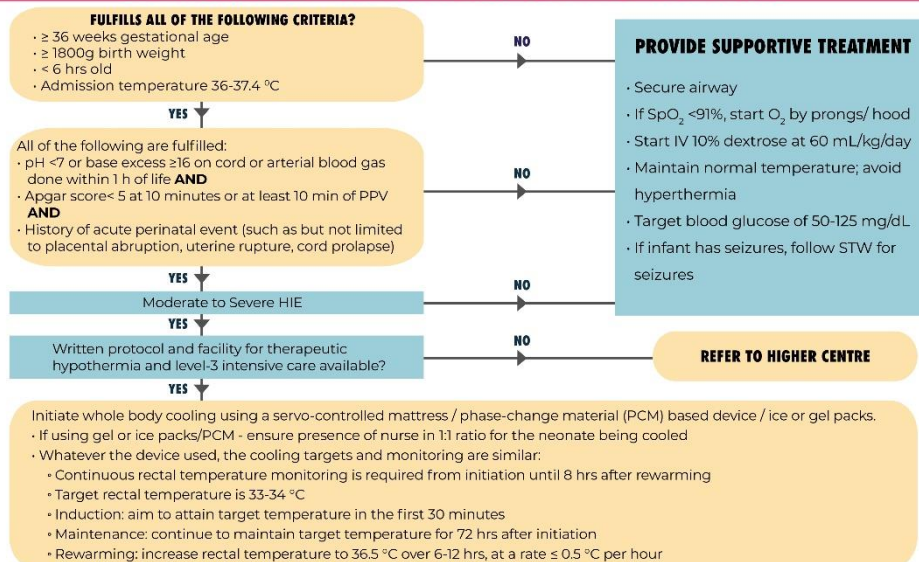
FULFILLS ALL OF THE FOLLOWING CRITERIA?
· ≥ 36 weeks gestational age
· ≥ 1800g birth weight
· < 6 hrs old
· Admission temperature 36-37.4 °C

NO

PROVIDE SUPPORTIVE TREATMENT

· Secure airway
· If $SpO_2$ <91%, start $O_2$ by prongs/ hood
· Start IV 10% dextrose at 60 mL/kg/day
· Maintain normal temperature; avoid hyperthermia
· Target blood glucose of 50-125 mg/dL
· If infant has seizures, follow STW for seizures

YES

All of the following are fulfilled:
· pH <7 or base excess ≥16 on cord or arterial blood gas done within 1 h of life AND
· Apgar score< 5 at 10 minutes or at least 10 min of PPV AND
· History of acute perinatal event (such as but not limited to placental abruption, uterine rupture, cord prolapse)

NO

YES

Moderate to Severe HIE

NO

YES

Written protocol and facility for therapeutic hypothermia and level-3 intensive care available?

NO

REFER TO HIGHER CENTRE

YES

Initiate whole body cooling using a servo-controlled mattress / phase-change material (PCM) based device / ice or gel packs.
· If using gel or ice packs/PCM - ensure presence of nurse in 1:1 ratio for the neonate being cooled
· Whatever the device used, the cooling targets and monitoring are similar:
◦ Continuous rectal temperature monitoring is required from initiation until 8 hrs after rewarming
◦ Target rectal temperature is 33-34 °C
◦ Induction: aim to attain target temperature in the first 30 minutes
◦ Maintenance: continue to maintain target temperature for 72 hrs after initiation
◦ Rewarming: increase rectal temperature to 36.5 °C over 6-12 hrs, at a rate ≤ 0.5 °C per hour